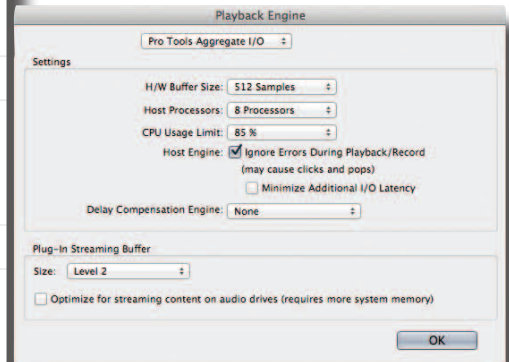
Playback Engine

Pro Tools Aggregate I/O

Settings

H/W Buffer Size: 512 Samples

Host Processors: 8 Processors

CPU Usage Limit: 85 %

Host Engine: Ignore Errors During Playback/Record (may cause clicks and pops)

Minimize Additional I/O Latency

Delay Compensation Engine: None

Plug-In Streaming Buffer

Size: Level 2

Optimize for streaming content on audio drives (requires more system memory)

OK